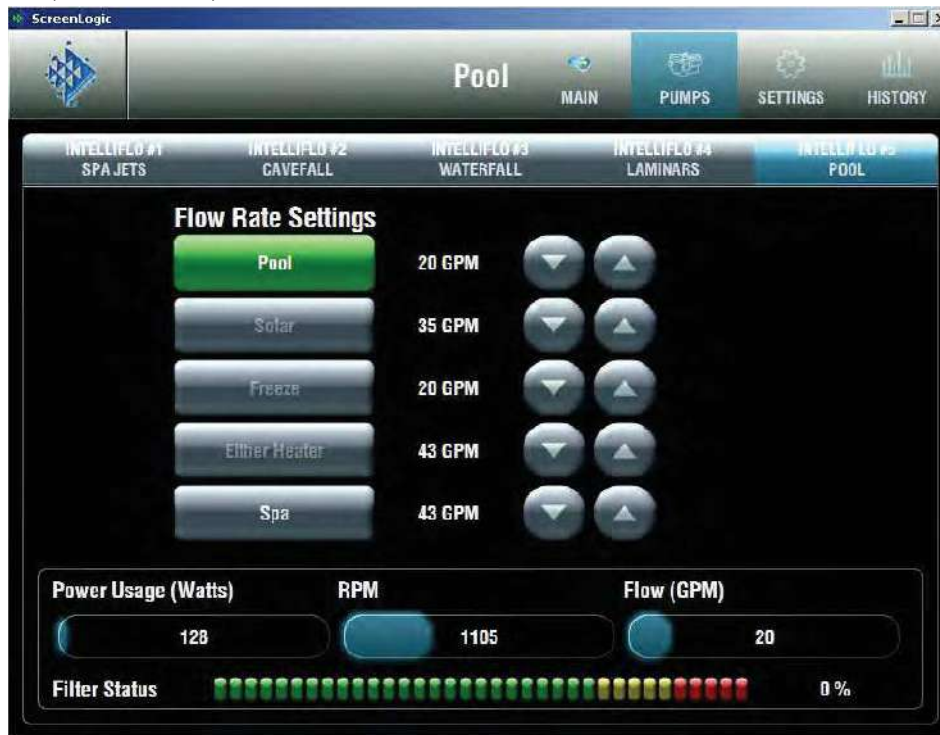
ScreenLogic

Pool

MAIN

PUMPS

SETTINGS

HISTORY

INTELLIFLO #1
SPA JETS

INTELLIFLO #2
CAVEFALL

INTELLIFLO #3
WATERFALL

INTELLIFLO #4
LAMINARS

INTELLIFLO #5
POOL

Flow Rate Settings

Pool 20 GPM

Solar 35 GPM

Freeze 20 GPM

Either Heater 43 GPM

Spa 43 GPM

Power Usage (Watts)

RPM

Flow (GPM)

128

1105

20

Filter Status

0 %